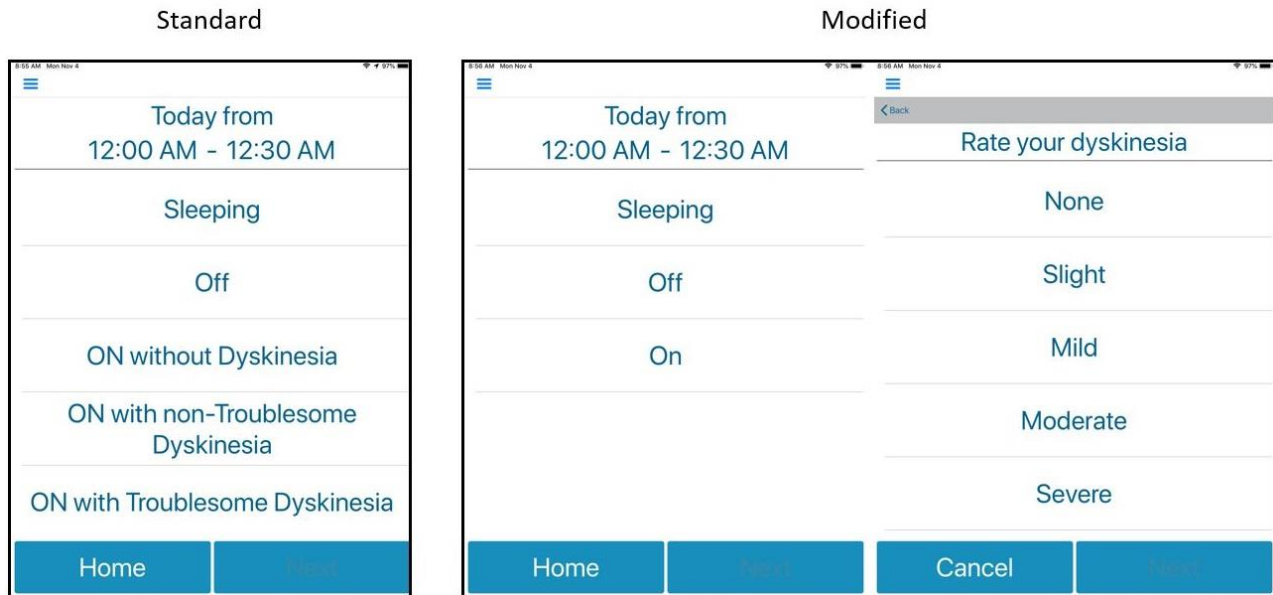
Standard

8:55 AM Mon Nov 4

97%

Today from
12:00 AM - 12:30 AM

Sleeping

Off

ON without Dyskinesia

ON with non-Troublesome Dyskinesia

ON with Troublesome Dyskinesia

Home

Next

Modified

8:56 AM Mon Nov 4

97%

Today from
12:00 AM - 12:30 AM

Sleeping

Off

On

Home

Next

8:56 AM Mon Nov 4

97%

Back

Rate your dyskinesia

None

Slight

Mild

Moderate

Severe

Cancel

Next